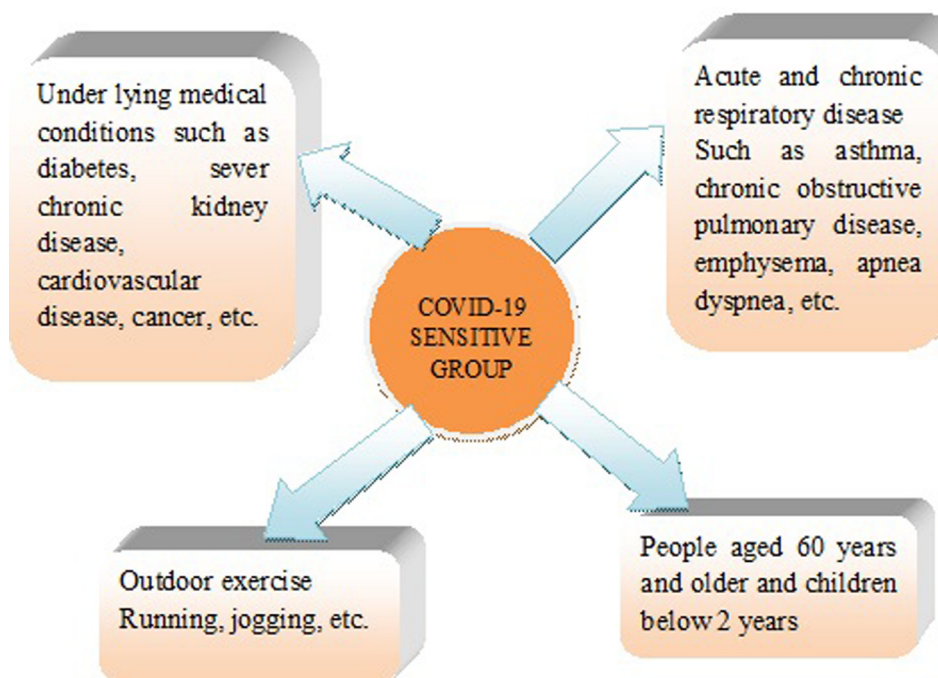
Under lying medical conditions such as diabetes, sever chronic kidney disease, cardiovascular disease, cancer, etc.

Acute and chronic respiratory disease Such as asthma, chronic obstructive pulmonary disease, emphysema, apnea dyspnea, etc.

COVID-19 SENSITIVE GROUP

Outdoor exercise Running, jogging, etc.

People aged 60 years and older and children below 2 years